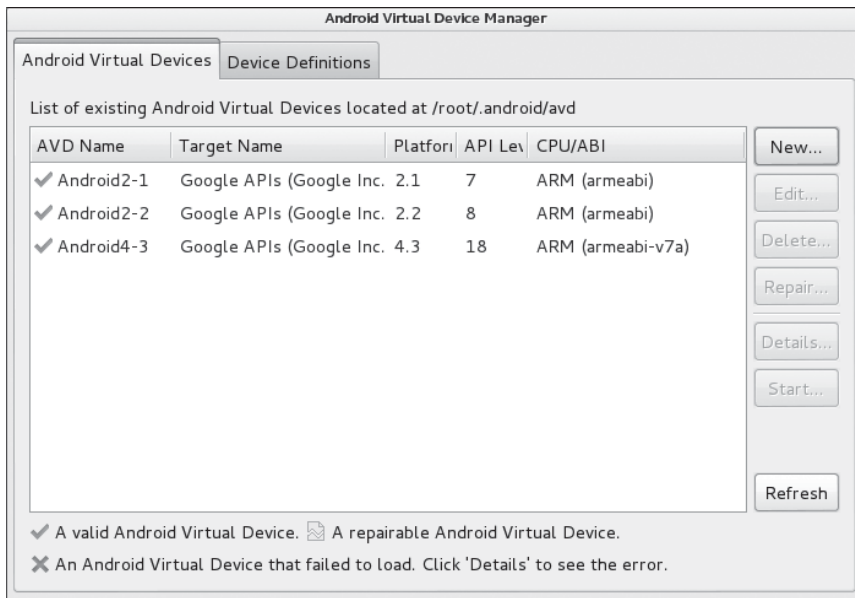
Android Virtual Device Manager

Android Virtual Devices | Device Definitions

List of existing Android Virtual Devices located at /root/.android/avd

| AVD Name | Target Name | Platfor | API Le | CPU/ABI |
|---|---|---|---|---|
| ✓ Android2-1 | Google APIs (Google Inc. | 2.1 | 7 | ARM (armeabi) |
| ✓ Android2-2 | Google APIs (Google Inc. | 2.2 | 8 | ARM (armeabi) |
| ✓ Android4-3 | Google APIs (Google Inc. | 4.3 | 18 | ARM (armeabi-v7a) |

New...
Edit...
Delete...
Repair...
Details...
Start...
Refresh

✓ A valid Android Virtual Device. A repairable Android Virtual Device.

✕ An Android Virtual Device that failed to load. Click 'Details' to see the error.